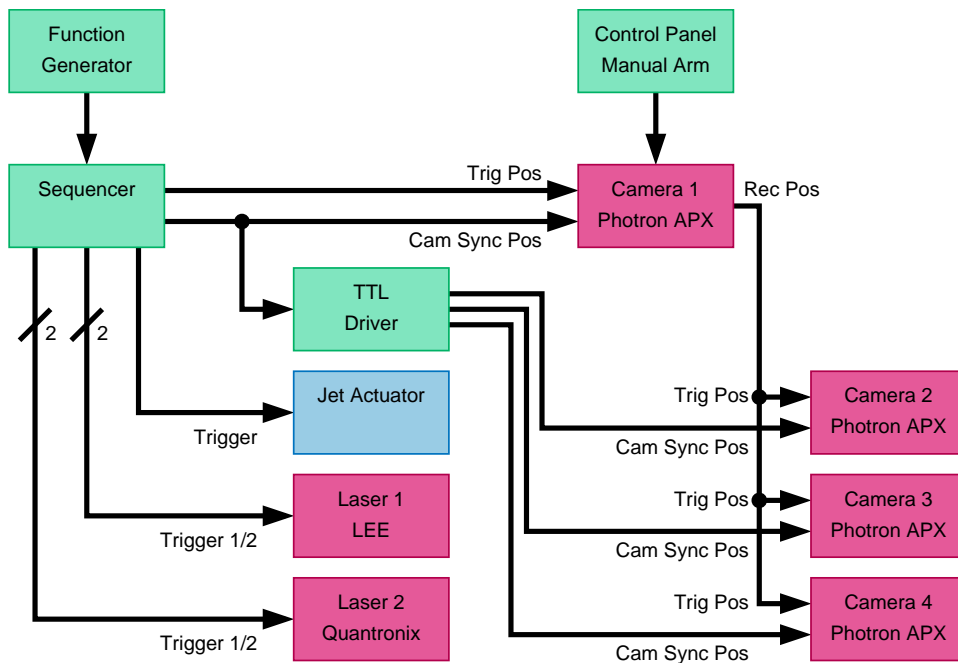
Function Generator

Control Panel Manual Arm

Sequencer

Trig Pos

Camera 1 Photron APX

Rec Pos

Cam Sync Pos

TTL Driver

2

2

Jet Actuator

Trigger

Trig Pos

Camera 2 Photron APX

Cam Sync Pos

Laser 1 LEE

Trigger 1/2

Trig Pos

Camera 3 Photron APX

Cam Sync Pos

Laser 2 Quantronix

Trigger 1/2

Trig Pos

Camera 4 Photron APX

Cam Sync Pos